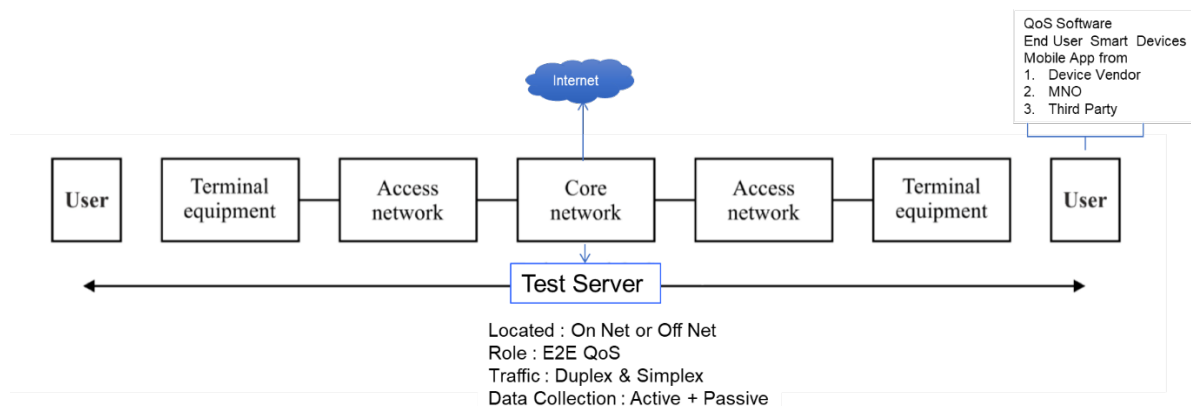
QoS Software
End User Smart Devices
Mobile App from
1. Device Vendor
2. MNO
3. Third Party

Internet

User

Terminal equipment

Access network

Core network

Access network

Terminal equipment

User

Test Server

Located : On Net or Off Net
Role : E2E QoS
Traffic : Duplex & Simplex
Data Collection : Active + Passive